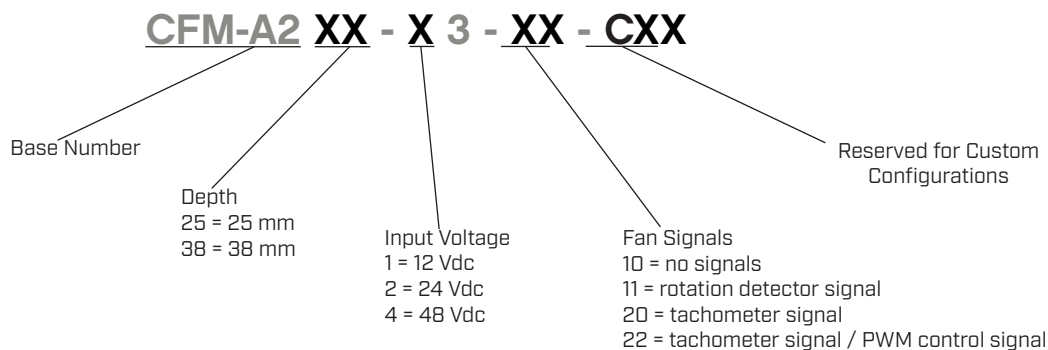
CFM-A2 XX - X 3 - XX - CXX

Base Number

Depth
25 = 25 mm
38 = 38 mm

Input Voltage
1 = 12 Vdc
2 = 24 Vdc
4 = 48 Vdc

Fan Signals
10 = no signals
11 = rotation detector signal
20 = tachometer signal
22 = tachometer signal / PWM control signal

Reserved for Custom Configurations